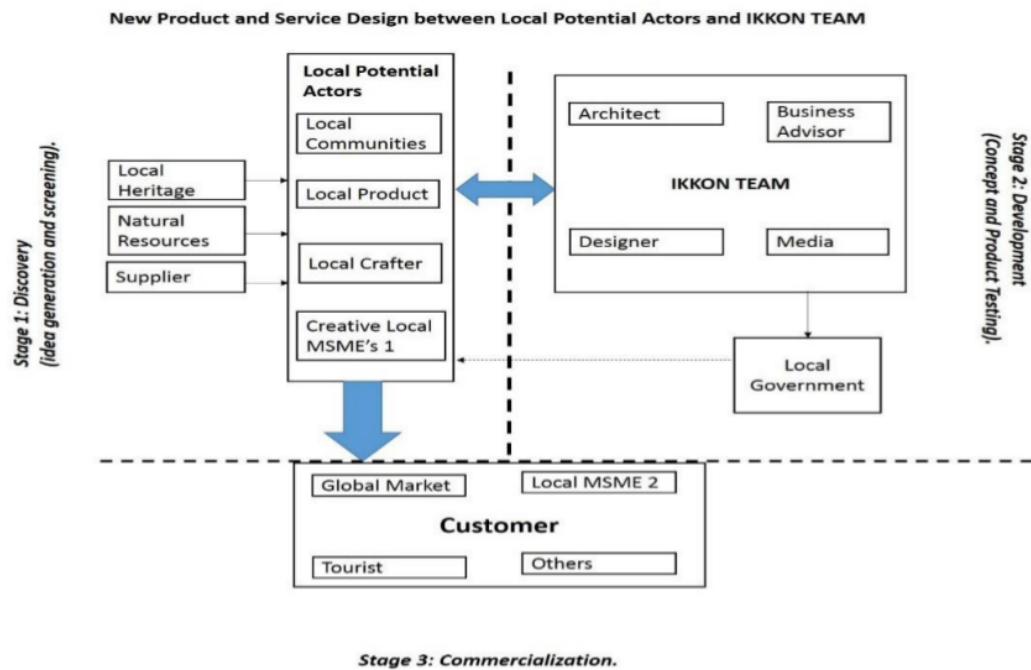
New Product and Service Design between Local Potential Actors and IKKON TEAM

Stage 1: Discovery
(idea generation and screening).

Local Heritage

Natural Resources

Supplier

Local Potential Actors

Local Communities

Local Product

Local Crafter

Creative Local MSME's 1

Architect

Business Advisor

IKKON TEAM

Designer

Media

Local Government

Stage 2: Development
(Concept and Product Testing).

Global Market

Local MSME 2

Customer

Tourist

Others

Stage 3: Commercialization.